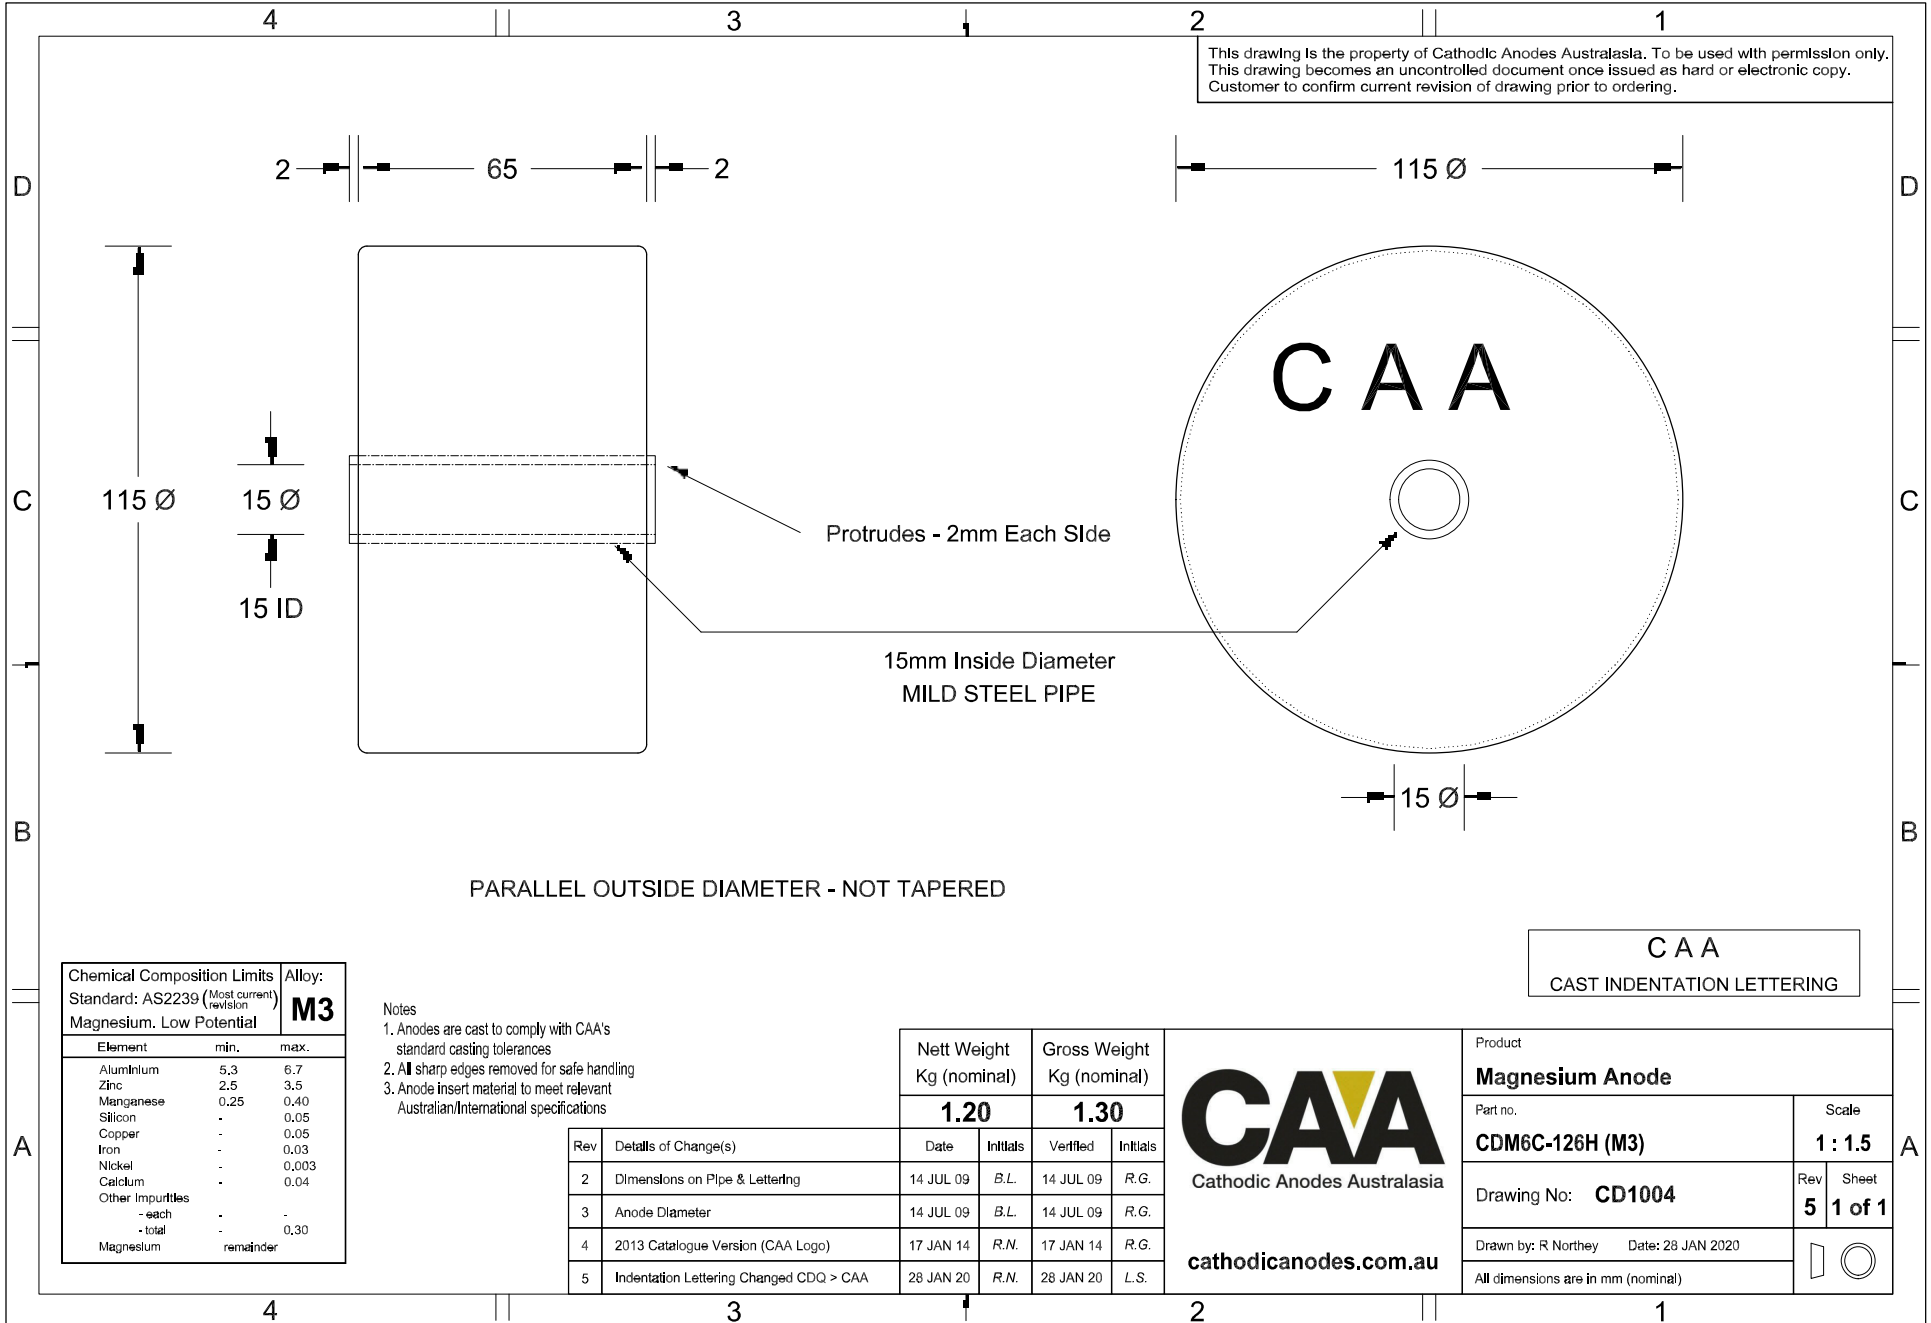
4 3 2 1

This drawing is the property of Cathodic Anodes Australasia. To be used with permission only. This drawing becomes an uncontrolled document once issued as hard or electronic copy. Customer to confirm current revision of drawing prior to ordering.

D

2 65 2

115 Ø

C A A

115 Ø

15 Ø

15 ID

C

Protrudes - 2mm Each Side

15mm Inside Diameter
MILD STEEL PIPE

15 Ø

B

PARALLEL OUTSIDE DIAMETER - NOT TAPERED

C A A
CAST INDENTATION LETTERING

Chemical Composition Limits
Standard: AS2239 (Most current revision)
Magnesium. Low Potential

Alloy: M3

| Element | min. | max. |
|---|---|---|
| Aluminium | 5.3 | 6.7 |
| Zinc | 2.5 | 3.5 |
| Manganese | 0.25 | 0.40 |
| Silicon | - | 0.05 |
| Copper | - | 0.05 |
| Iron | - | 0.03 |
| Nickel | - | 0.003 |
| Calcium | - | 0.04 |
| Other Impurities | | |
| - each | - | - |
| - total | - | 0.30 |
| Magnesium | remainder | |

Notes
1. Anodes are cast to comply with CAA's standard casting tolerances
2. All sharp edges removed for safe handling
3. Anode insert material to meet relevant Australian/International specifications

| Nett Weight Kg (nominal) | Gross Weight Kg (nominal) |
|---|---|
| 1.20 | 1.30 |

| Rev | Details of Change(s) | Date | Initials | Verified | Initials |
|---|---|---|---|---|---|
| 2 | Dimensions on Pipe & Lettering | 14 JUL 09 | B.L. | 14 JUL 09 | R.G. |
| 3 | Anode Diameter | 14 JUL 09 | B.L. | 14 JUL 09 | R.G. |
| 4 | 2013 Catalogue Version (CAA Logo) | 17 JAN 14 | R.N. | 17 JAN 14 | R.G. |
| 5 | Indentation Lettering Changed CDQ > CAA | 28 JAN 20 | R.N. | 28 JAN 20 | L.S. |

CAA
Cathodic Anodes Australasia
cathodicanodes.com.au

Product
Magnesium Anode
Part no.
CDM6C-126H (M3)
Scale
1 : 1.5
Drawing No: CD1004
Rev 5
Sheet 1 of 1
Drawn by: R Northey Date: 28 JAN 2020
All dimensions are in mm (nominal)

A

4 3 2 1